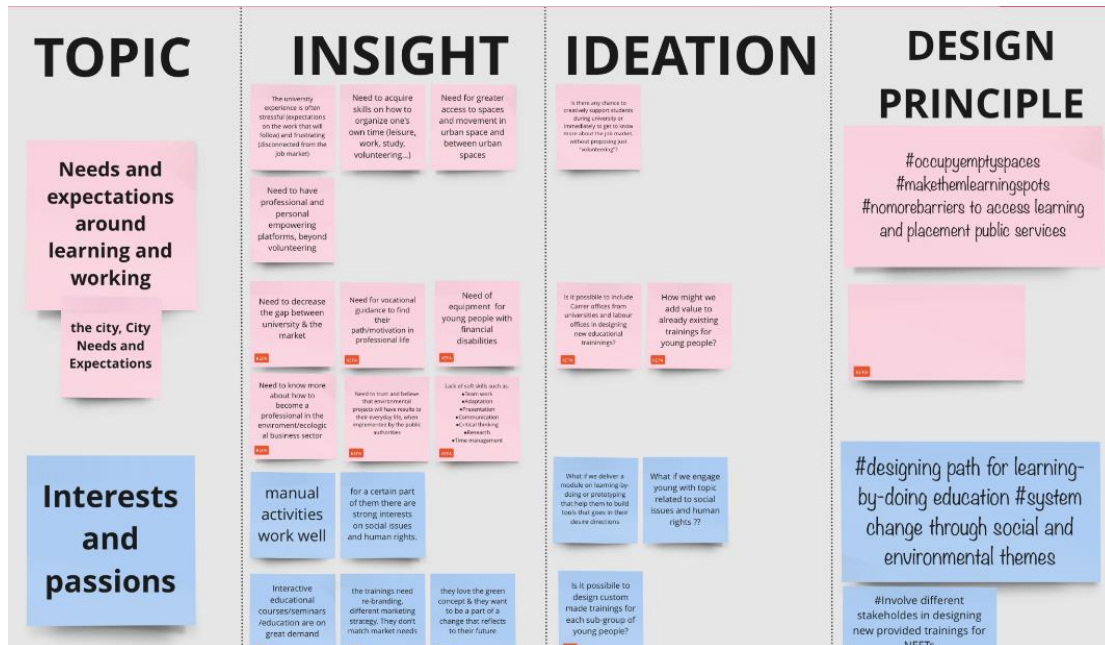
TOPIC

INSIGHT

IDEATION

DESIGN PRINCIPLE

Needs and expectations around learning and working

the city, City Needs and Expectations

The university experience is often stressful (expectations on the work that will follow) and frustrating (disconnected from the job market)

Need to acquire skills on how to organize one's own time (leisure, work, study, volunteering...)

Need for greater access to spaces and movement in urban space and between urban spaces

Need to have professional and personal empowering platforms, beyond volunteering

Is there any chance to creatively support students during university or immediately to get to know more about the job market without proposing just "volunteering"?

#occupyemptyspaces
#makethemlearningspots
#nomorebarriers to access learning and placement public services

Need to decrease the gap between university & the market

Need for vocational guidance to find their path/motivation in professional life

Need of equipment for young people with financial disabilities

Is it possible to include Carrer offices from universities and labour offices in designing new educational trainings?

How might we add value to already existing trainings for young people?

Need to know more about how to become a professional in the enviroment/ecological business sector

Need to trust and believe that environmental projects will have results in their everyday life, when implemented by the public authorities

Lack of soft skills such as
•Team work
•Adaptation
•Presentation
•Communication
•Critical thinking
•Research
•Time management

Interests and passions

manual activities work well

for a certain part of them there are strong interests on social issues and human rights.

What if we deliver a module on learning-by-doing or prototyping that help them to build tools that goes in their desire directions

What if we engage young with topic related to social issues and human rights ??

#designing path for learning-by-doing education #system change through social and environmental themes

Interactive educational courses/seminars /education are on great demand

the trainings need re-branding, different marketing stracegy. They don't match market needs

they love the green concept & they want to be a part of a change that reflects to their future

Is it possibile to design custom made trainings for each sub-group of young people?

#Involve different stakeholdes in designing new provided trainings for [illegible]